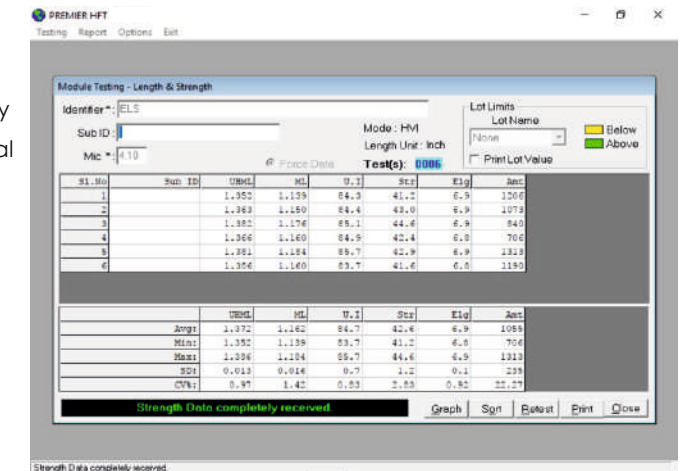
PREMIER HFT

Testing Report Options Exit

y

al

Module Testing - Length & Strength

Identifier*: ELS

Sub ID:

Mic *: 4.10

Force Data

Mode : HVI

Length Unit : Inch

Test(s): 0006

Lot Limits

Lot Name

None

Print Lot Value

Below

Above

| Sl.No | Sub ID | UHML | ML | U.I | Str | Elg | Amt |
|---|---|---|---|---|---|---|---|
| 1 | | 1.352 | 1.139 | 84.3 | 41.2 | 6.9 | 1206 |
| 2 | | 1.383 | 1.150 | 84.4 | 43.0 | 6.9 | 1073 |
| 3 | | 1.382 | 1.176 | 85.1 | 44.6 | 6.9 | 840 |
| 4 | | 1.366 | 1.160 | 84.9 | 42.4 | 6.8 | 706 |
| 5 | | 1.381 | 1.184 | 85.7 | 42.9 | 6.9 | 1313 |
| 6 | | 1.356 | 1.160 | 83.7 | 41.6 | 6.8 | 1190 |

| | UHML | ML | U.I | Str | Elg | Amt |
|---|---|---|---|---|---|---|
| Avg: | 1.372 | 1.162 | 84.7 | 42.6 | 6.9 | 1055 |
| Min: | 1.352 | 1.139 | 83.7 | 41.2 | 6.8 | 706 |
| Max: | 1.386 | 1.184 | 85.7 | 44.6 | 6.9 | 1313 |
| SD: | 0.013 | 0.016 | 0.7 | 1.2 | 0.1 | 235 |
| CV%: | 0.97 | 1.42 | 0.83 | 2.83 | 0.92 | 22.27 |

Strength Data completely received.

Graph Sort Retest Print Close

Strength Data completely received.